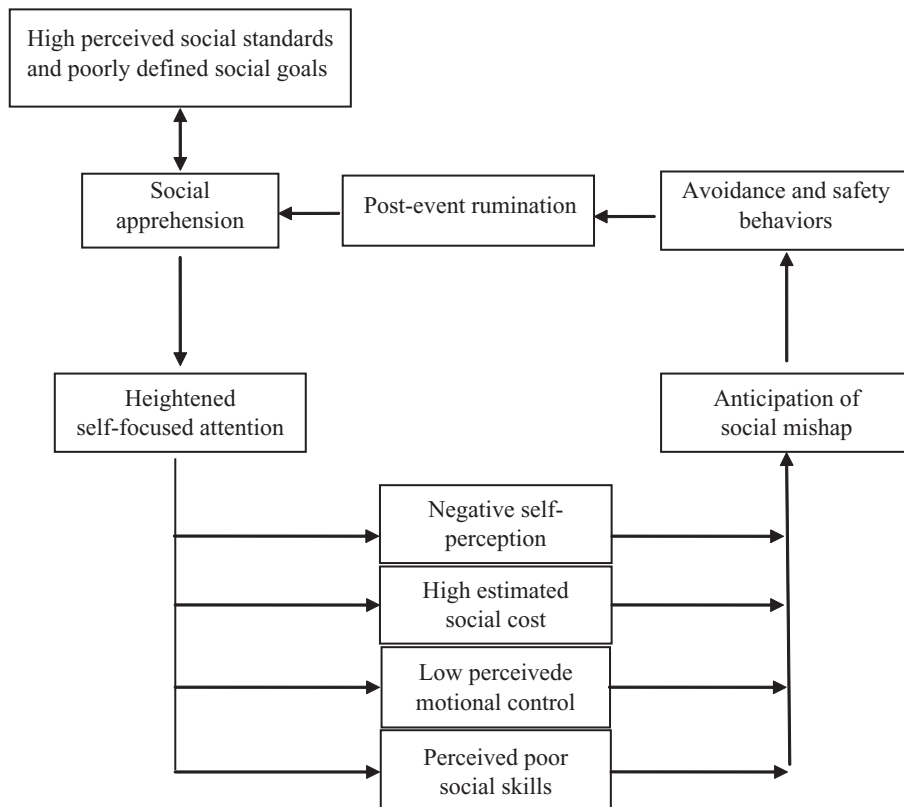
High perceived social standards and poorly defined social goals

Social apprehension

Post-event rumination

Avoidance and safety behaviors

Heightened self-focused attention

Anticipation of social mishap

Negative self-perception

High estimated social cost

Low perceivede motional control

Perceived poor social skills